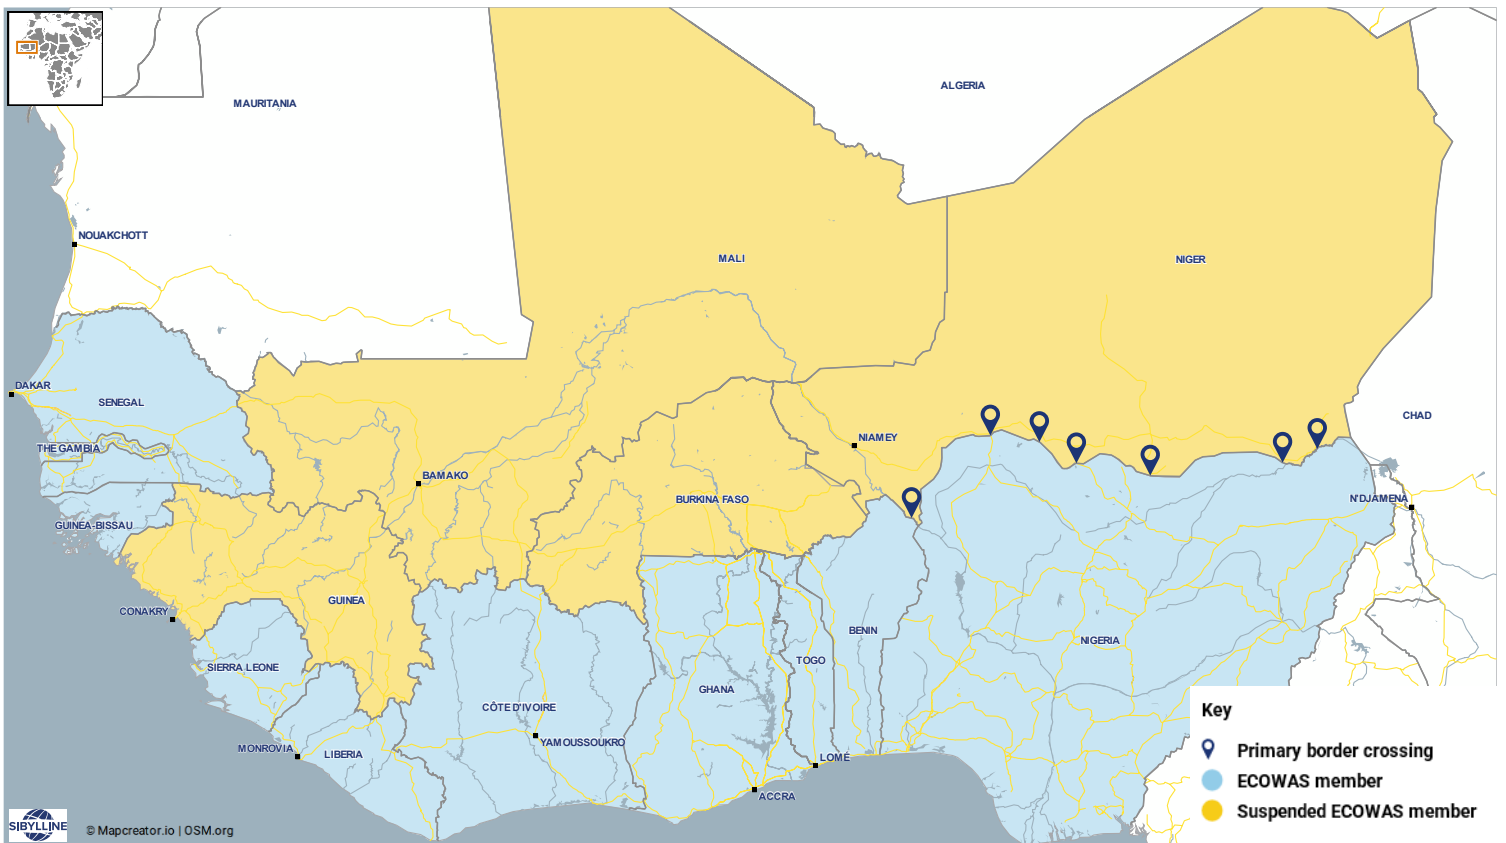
MAURITANIA
ALGERIA
NOUAKCHOTT
MALI
NIGER
DAKAR
SENEGAL
CHAD
NIAMEY
THE GAMBIA
BAMAKO
BURKINA FASO
N'DJAMENA
GUINEA-BISSAU
CONAKRY
GUINEA
BENIN
NIGERIA
SIERRA LEONE
TOGO
GHANA
CÔTE D'IVOIRE
YAMOUSSOUKRO
MONROVIA
LIBERIA
LOMÉ
ACCRA

Key
Primary border crossing
ECOWAS member
Suspended ECOWAS member

SIBYLLINE
© Mapcreator.io | OSM.org